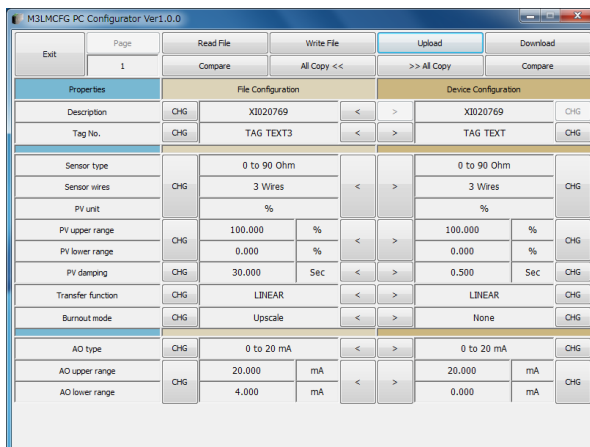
M3LMCFG PC Configurator Ver1.0.0

| Exit | Page | Read File | Write File | Upload | Download |
|---|---|---|---|---|---|
| | 1 | Compare | All Copy << | >> All Copy | Compare |

| Properties | | File Configuration | | | | | Device Configuration | | |
|---|---|---|---|---|---|---|---|---|---|
| Description | CHG | XI020769 | | < | > | XI020769 | | CHG |
| Tag No. | CHG | TAG TEXT3 | | < | > | TAG TEXT | | CHG |
| Sensor type | CHG | 0 to 90 Ohm | | < | > | 0 to 90 Ohm | | CHG |
| Sensor wires | | 3 Wires | | | | 3 Wires | | |
| PV unit | | % | | | | % | | |
| PV upper range | CHG | 100.000 | % | < | > | 100.000 | % | CHG |
| PV lower range | | 0.000 | % | | | 0.000 | % | |
| PV damping | CHG | 30.000 | Sec | < | > | 0.500 | Sec | CHG |
| Transfer function | CHG | LINEAR | | < | > | LINEAR | | CHG |
| Burnout mode | CHG | Upscale | | < | > | None | | CHG |
| AO type | CHG | 0 to 20 mA | | < | > | 0 to 20 mA | | CHG |
| AO upper range | CHG | 20.000 | mA | < | > | 20.000 | mA | CHG |
| AO lower range | | 4.000 | mA | | | 0.000 | mA | |